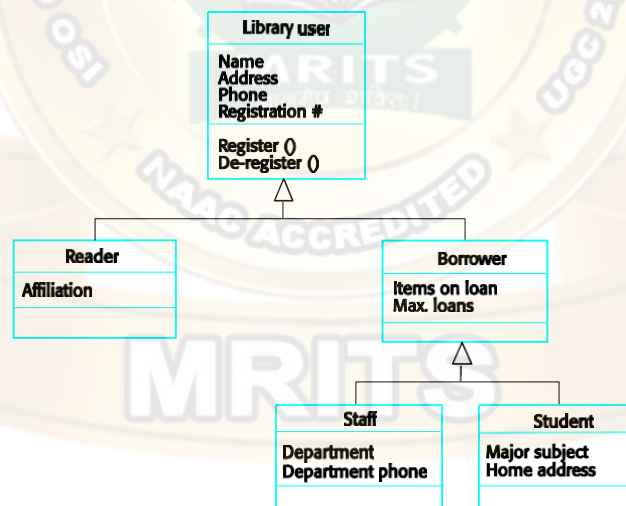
Library user

Name
Address
Phone
Registration #

Register ()
De-register ()

Reader

Affiliation

Borrower

Items on loan
Max. loans

Staff

Department
Department phone

Student

Major subject
Home address

MRITS
NAAC ACCREDITED
UGC